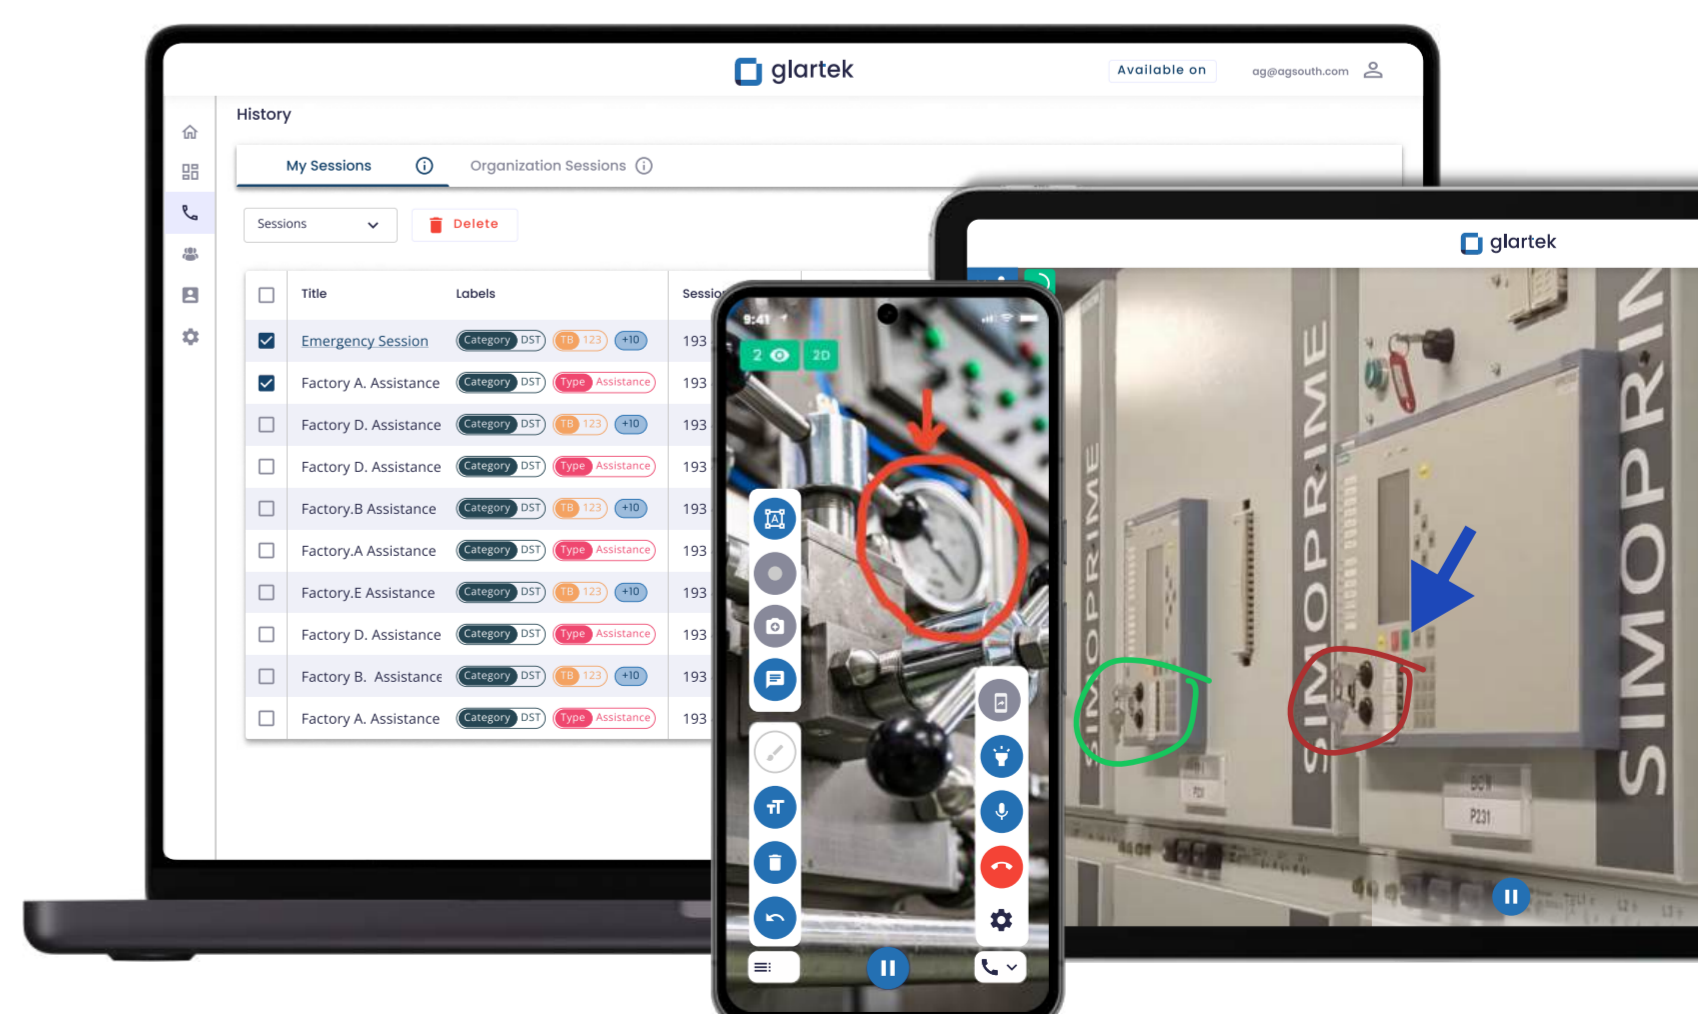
glartek

Available on

ag@agsouth.com

History

My Sessions

Organization Sessions

Sessions

Delete

| | Title | Labels | Sessio |
|---|---|---|---|
| | Emergency Session | Category DST TB 123 +10 | 193 |
| | Factory A. Assistance | Category DST Type Assistance | 193 |
| | Factory D. Assistance | Category DST TB 123 +10 | 193 |
| | Factory D. Assistance | Category DST Type Assistance | 193 |
| | Factory.B Assistance | Category DST TB 123 +10 | 193 |
| | Factory.A Assistance | Category DST Type Assistance | 193 |
| | Factory.E Assistance | Category DST TB 123 +10 | 193 |
| | Factory D. Assistance | Category DST Type Assistance | 193 |
| | Factory B. Assistance | Category DST TB 123 +10 | 193 |
| | Factory A. Assistance | Category DST Type Assistance | 193 |

9:41

2

2D

glartek

SIMOPRIME

SIMOPRIME

SIMOPRI

P231